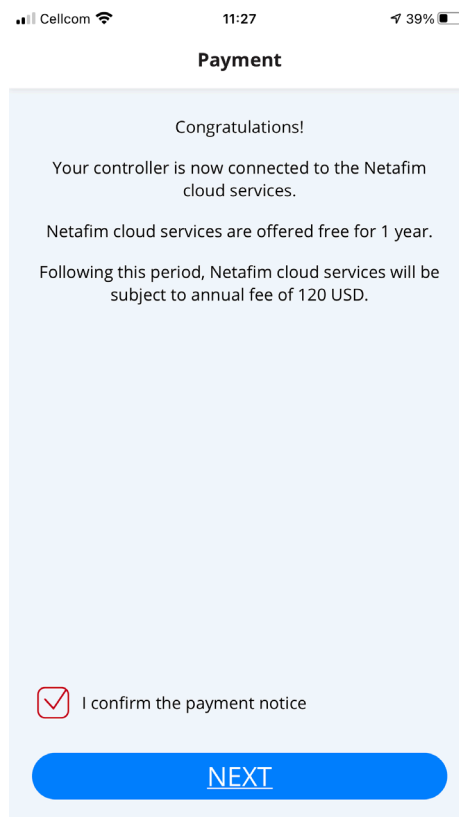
Cellcom 11:27 39%

Payment

Congratulations!

Your controller is now connected to the Netafim cloud services.

Netafim cloud services are offered free for 1 year.

Following this period, Netafim cloud services will be subject to annual fee of 120 USD.

I confirm the payment notice

NEXT